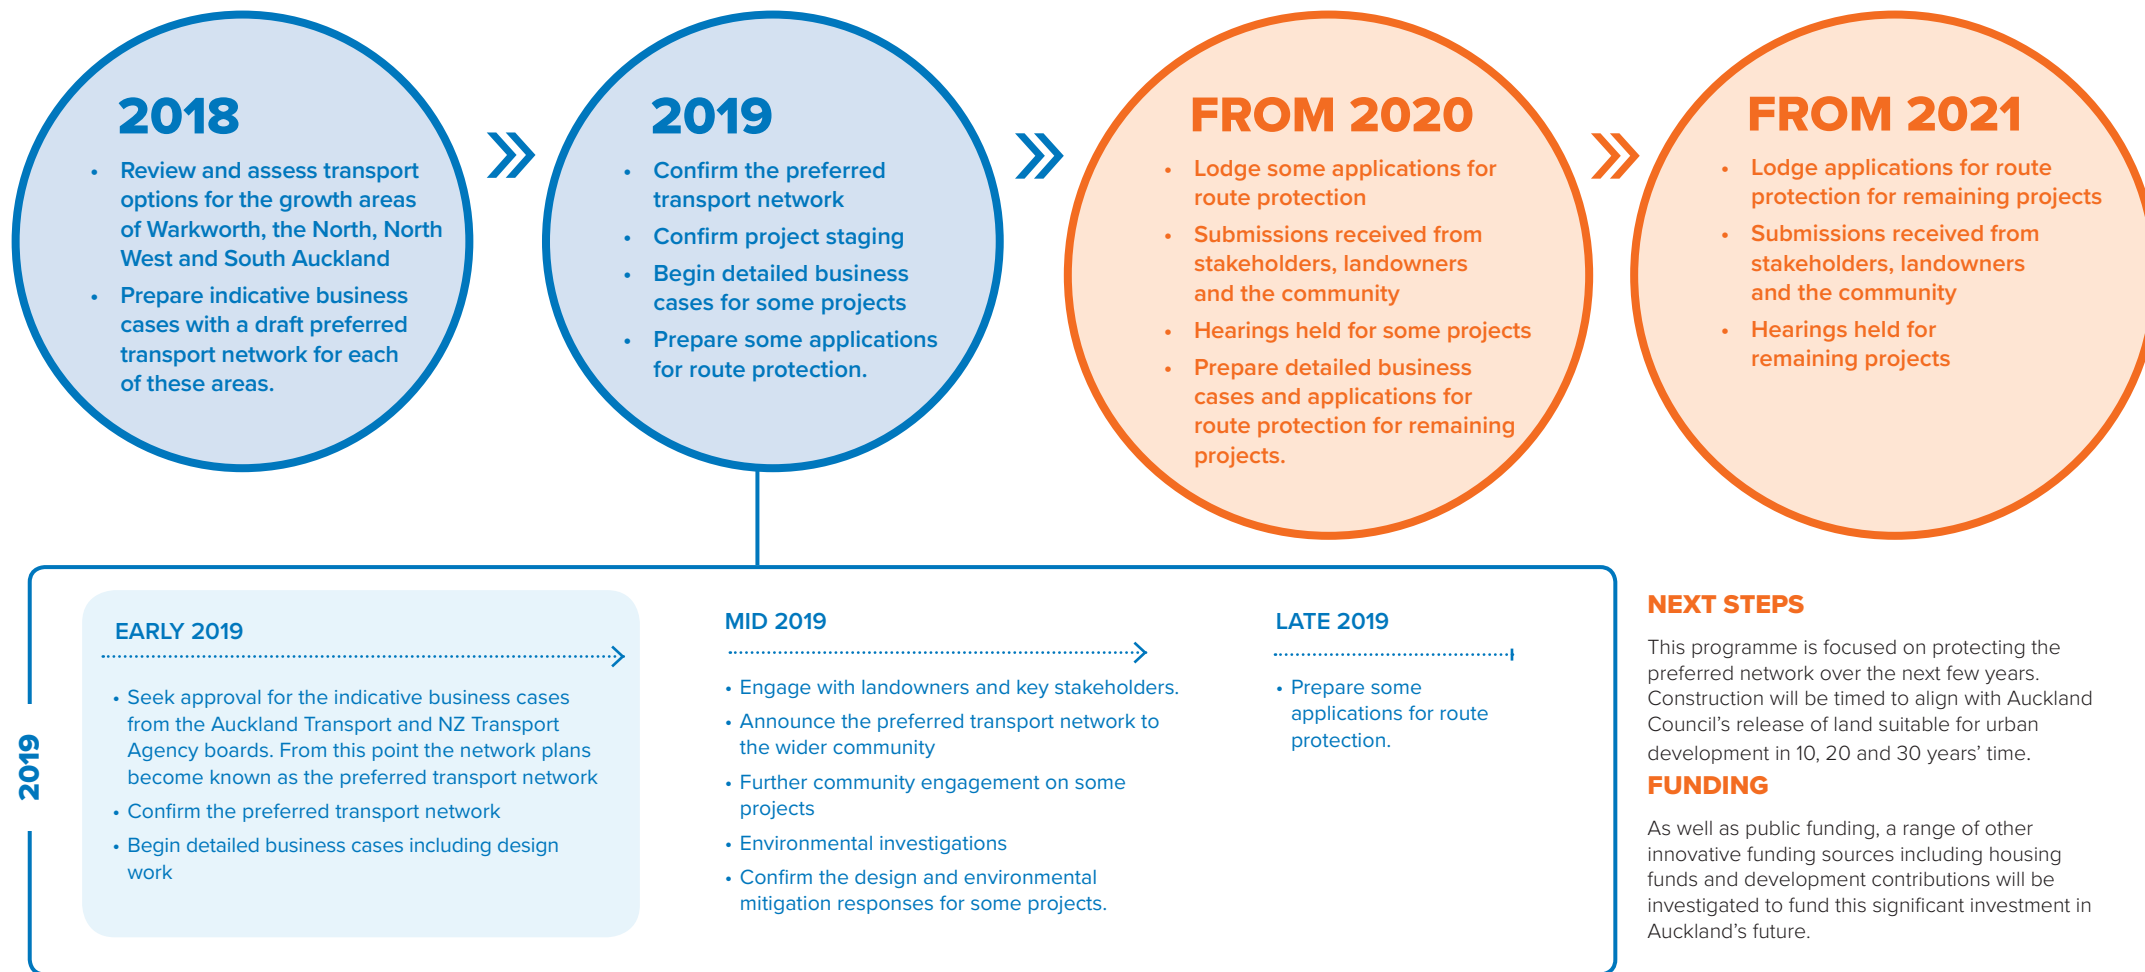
2018

- Review and assess transport options for the growth areas of Warkworth, the North, North West and South Auckland
- Prepare indicative business cases with a draft preferred transport network for each of these areas.

2019

- Confirm the preferred transport network
- Confirm project staging
- Begin detailed business cases for some projects
- Prepare some applications for route protection.

FROM 2020

- Lodge some applications for route protection
- Submissions received from stakeholders, landowners and the community
- Hearings held for some projects
- Prepare detailed business cases and applications for route protection for remaining projects.

FROM 2021

- Lodge applications for route protection for remaining projects
- Submissions received from stakeholders, landowners and the community
- Hearings held for remaining projects

2019

EARLY 2019

- Seek approval for the indicative business cases from the Auckland Transport and NZ Transport Agency boards. From this point the network plans become known as the preferred transport network
- Confirm the preferred transport network
- Begin detailed business cases including design work

MID 2019

- Engage with landowners and key stakeholders.
- Announce the preferred transport network to the wider community
- Further community engagement on some projects
- Environmental investigations
- Confirm the design and environmental mitigation responses for some projects.

LATE 2019

- Prepare some applications for route protection.

NEXT STEPS

This programme is focused on protecting the preferred network over the next few years. Construction will be timed to align with Auckland Council's release of land suitable for urban development in 10, 20 and 30 years' time.

FUNDING

As well as public funding, a range of other innovative funding sources including housing funds and development contributions will be investigated to fund this significant investment in Auckland's future.